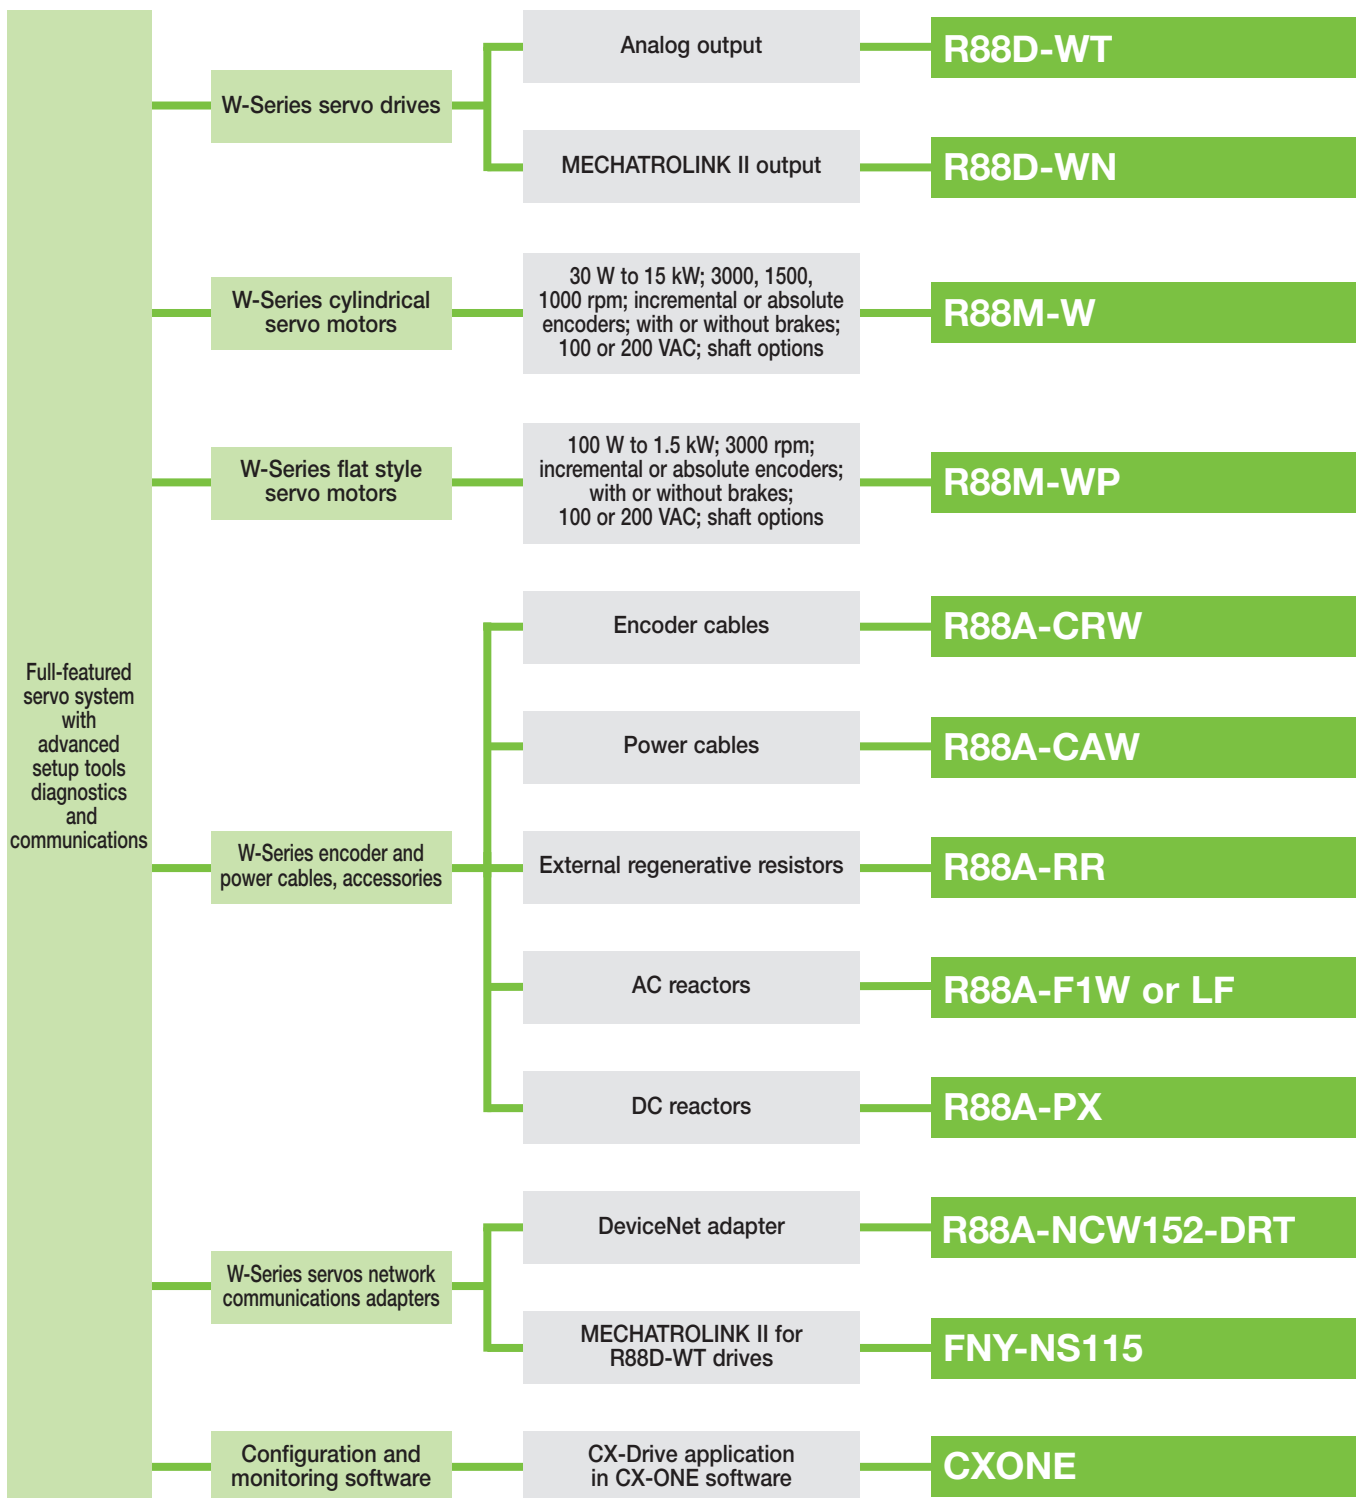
Full-featured servo system with advanced setup tools diagnostics and communications

W-Series servo drives

Analog output

R88D-WT

MECHATROLINK II output

R88D-WN

W-Series cylindrical servo motors

30 W to 15 kW; 3000, 1500, 1000 rpm; incremental or absolute encoders; with or without brakes; 100 or 200 VAC; shaft options

R88M-W

W-Series flat style servo motors

100 W to 1.5 kW; 3000 rpm; incremental or absolute encoders; with or without brakes; 100 or 200 VAC; shaft options

R88M-WP

W-Series encoder and power cables, accessories

Encoder cables

R88A-CRW

Power cables

R88A-CAW

External regenerative resistors

R88A-RR

AC reactors

R88A-F1W or LF

DC reactors

R88A-PX

W-Series servos network communications adapters

DeviceNet adapter

R88A-NCW152-DRT

MECHATROLINK II for R88D-WT drives

FNY-NS115

Configuration and monitoring software

CX-Drive application in CX-ONE software

CXONE